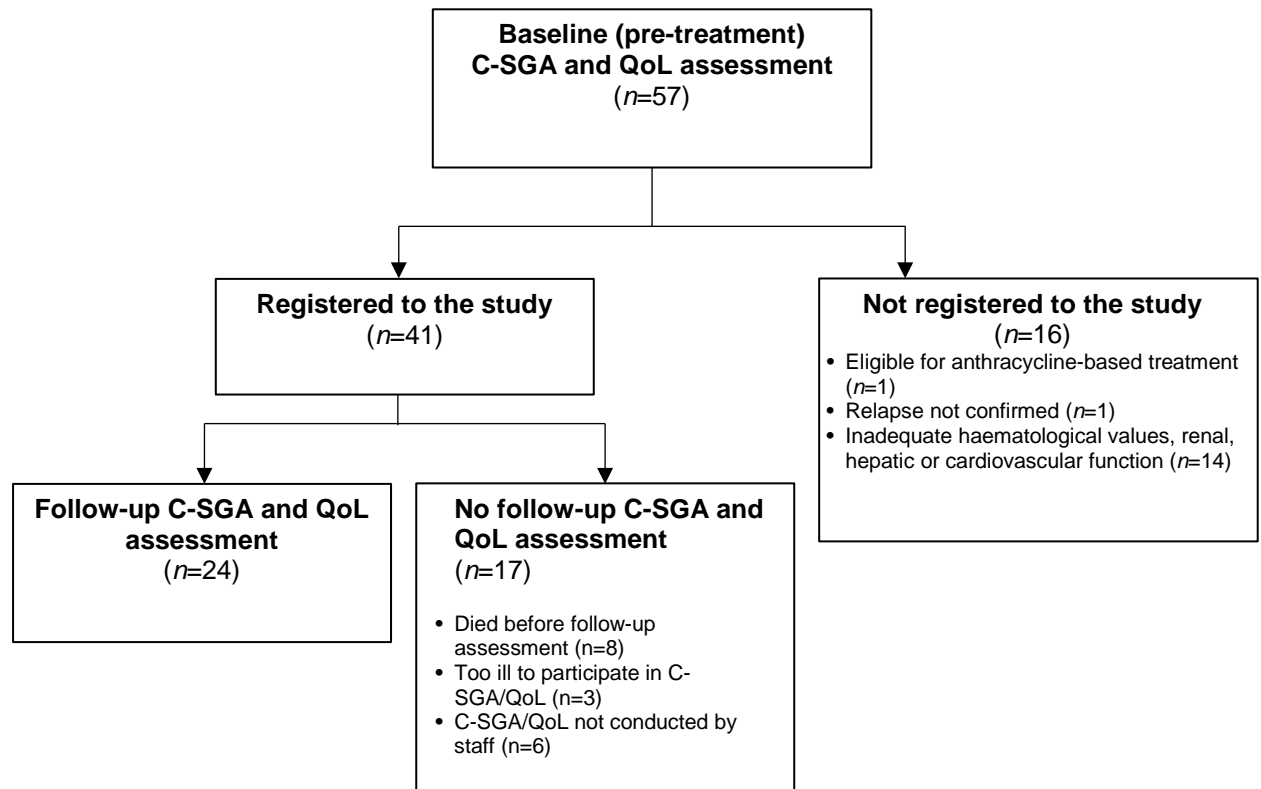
Baseline (pre-treatment) C-SGA and QoL assessment
($n$=57)

Registered to the study
($n$=41)

Not registered to the study
($n$=16)

- Eligible for anthracycline-based treatment ($n$=1)
- Relapse not confirmed ($n$=1)
- Inadequate haematological values, renal, hepatic or cardiovascular function ($n$=14)

Follow-up C-SGA and QoL assessment
($n$=24)

No follow-up C-SGA and QoL assessment
($n$=17)

- Died before follow-up assessment (n=8)
- Too ill to participate in C-SGA/QoL (n=3)
- C-SGA/QoL not conducted by staff (n=6)